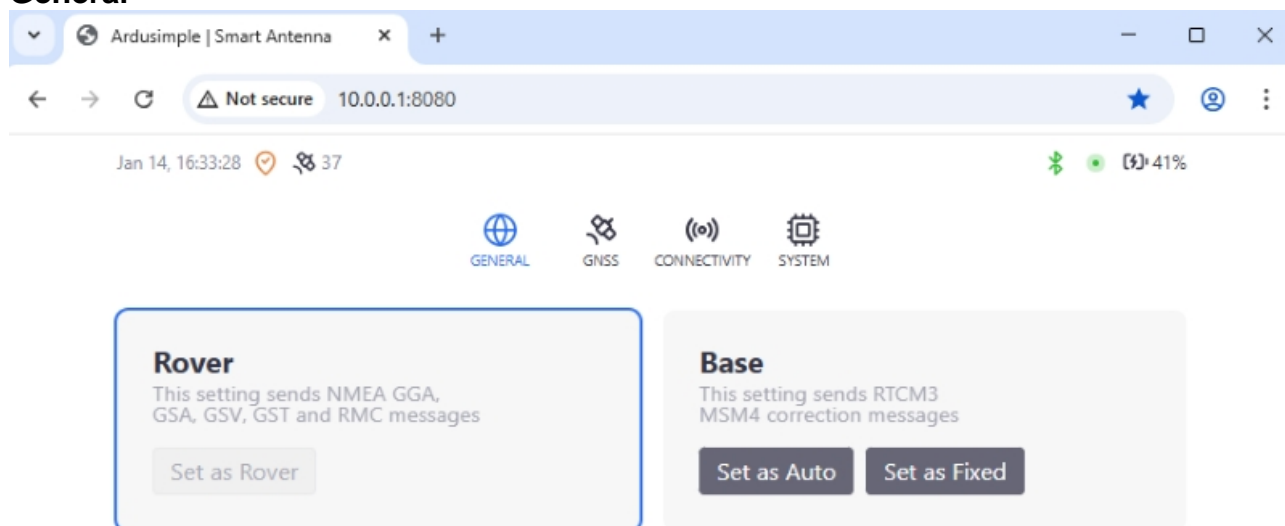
General

Ardusimple | Smart Antenna ×
+

Not secure 10.0.0.1:8080

Jan 14, 16:33:28 37
41%

GENERAL GNSS CONNECTIVITY SYSTEM

Rover
This setting sends NMEA GGA, GSA, GSV, GST and RMC messages

Set as Rover

Base
This setting sends RTCM3 MSM4 correction messages

Set as Auto Set as Fixed